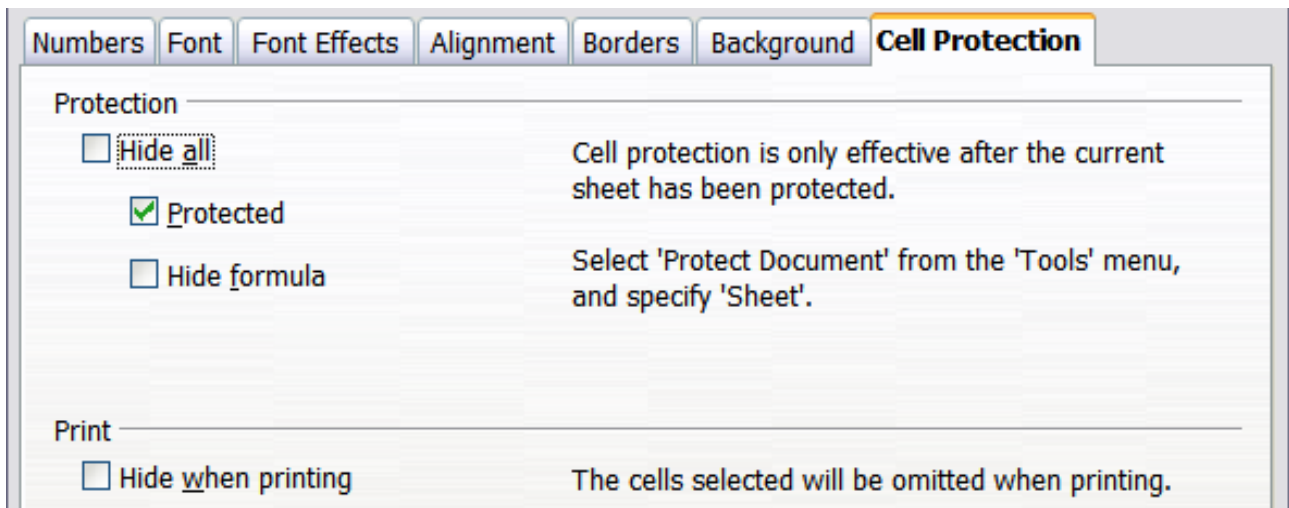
Numbers | Font | Font Effects | Alignment | Borders | Background | Cell Protection

Protection

Hide all

Protected

Hide formula

Cell protection is only effective after the current sheet has been protected.

Select 'Protect Document' from the 'Tools' menu, and specify 'Sheet'.

Print

Hide when printing

The cells selected will be omitted when printing.